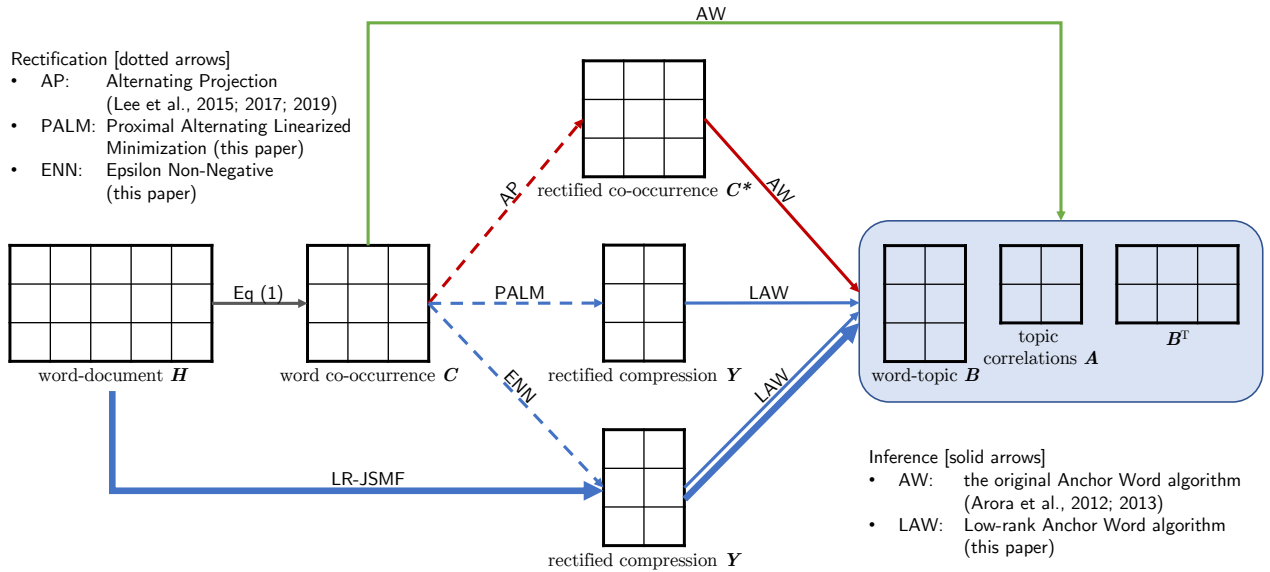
AW

Rectification [dotted arrows]
• AP: Alternating Projection (Lee et al., 2015; 2017; 2019)
• PALM: Proximal Alternating Linearized Minimization (this paper)
• ENN: Epsilon Non-Negative (this paper)

AP

rectified co-occurrence $\boldsymbol{C^*}$

AW

Eq (1)

PALM

LAW

word-document $\boldsymbol{H}$

word co-occurrence $\boldsymbol{C}$

rectified compression $\boldsymbol{Y}$

ENN

LAW

word-topic $\boldsymbol{B}$

topic correlations $\boldsymbol{A}$

$\boldsymbol{B}^{\mathrm{T}}$

LR-JSMF

rectified compression $\boldsymbol{Y}$

Inference [solid arrows]
• AW: the original Anchor Word algorithm (Arora et al., 2012; 2013)
• LAW: Low-rank Anchor Word algorithm (this paper)